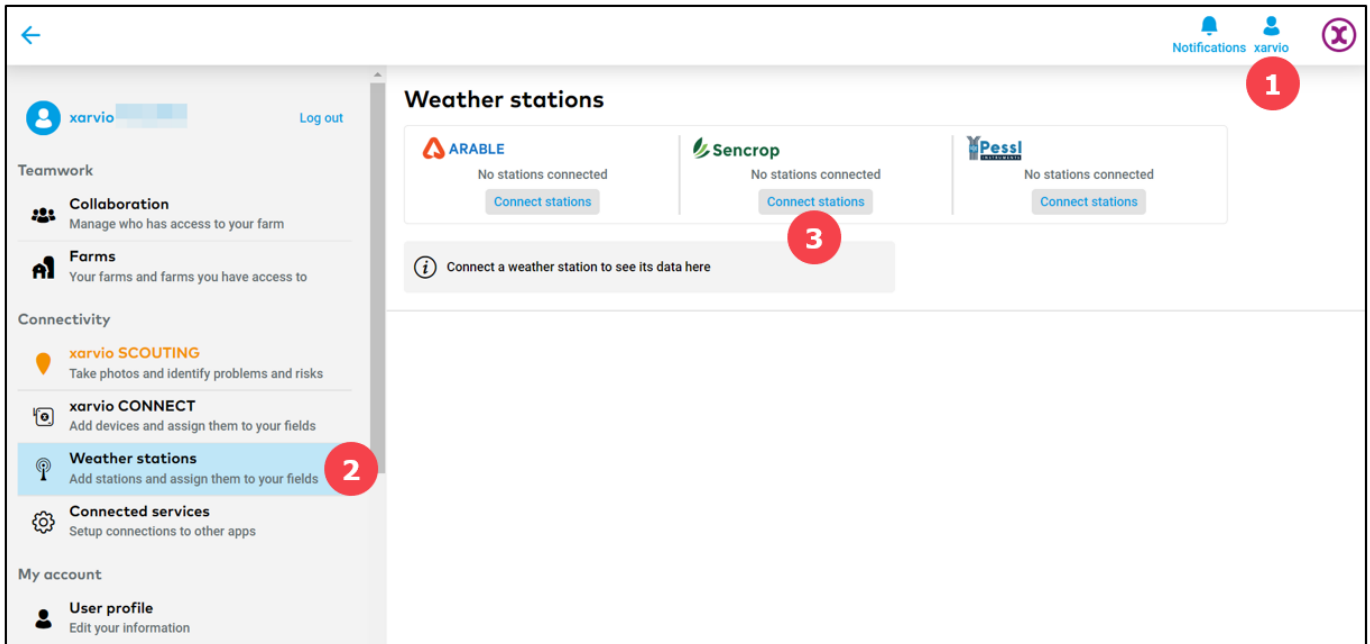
Notifications xarvio

1

xarvio

Log out

Teamwork

Collaboration
Manage who has access to your farm

Farms
Your farms and farms you have access to

Connectivity

xarvio SCOUTING
Take photos and identify problems and risks

xarvio CONNECT
Add devices and assign them to your fields

Weather stations
Add stations and assign them to your fields

2

Connected services
Setup connections to other apps

My account

User profile
Edit your information

Weather stations

ARABLE
No stations connected
Connect stations

Sencrop
No stations connected
Connect stations

Pessl INSTRUMENTS
No stations connected
Connect stations

3

Connect a weather station to see its data here